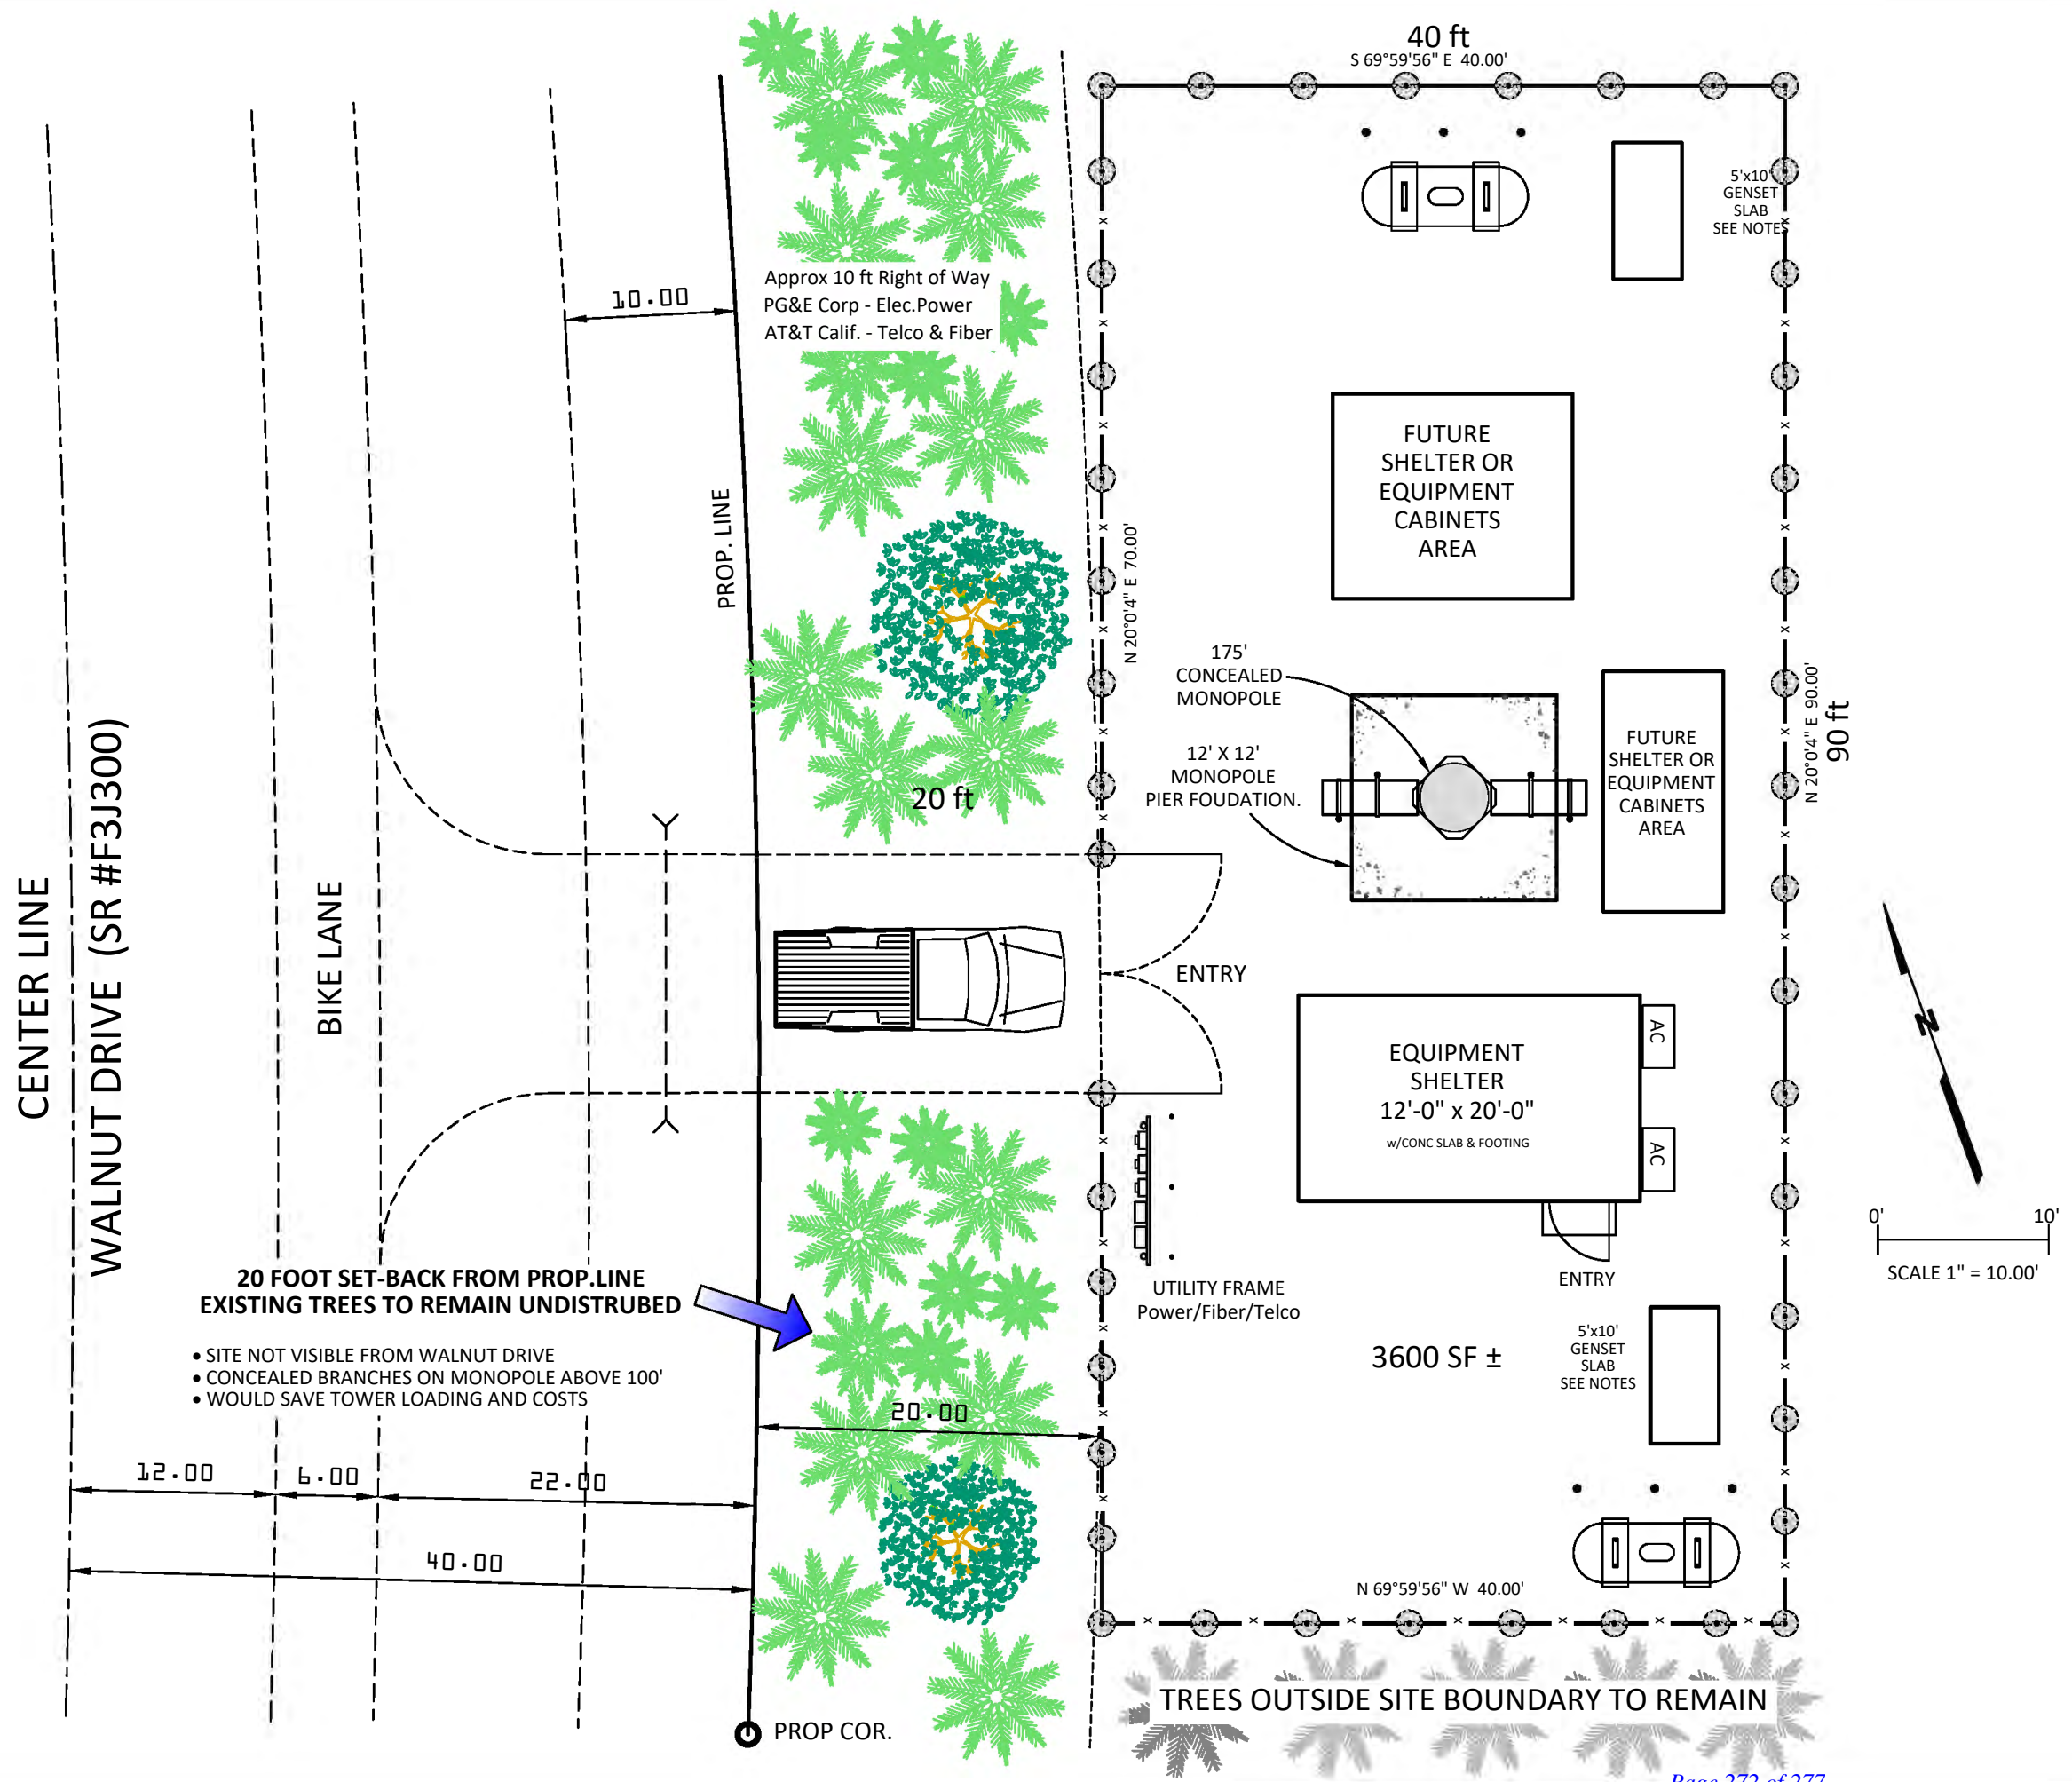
40 ft
S 69°59'56" E 40.00'

5'x10'
GENSET
SLAB
SEE NOTES

10.00

Approx 10 ft Right of Way
PG&E Corp - Elec.Power
AT&T Calif. - Telco & Fiber

FUTURE SHELTER OR EQUIPMENT CABINETS AREA

PROP. LINE

N 20°0'4" E 70.00'

175' CONCEALED MONOPOLE

12' X 12' MONOPOLE PIER FOUDATION.

FUTURE SHELTER OR EQUIPMENT CABINETS AREA

N 20°0'4" E 90.00'
90 ft

20 ft

CENTER LINE

WALNUT DRIVE (SR #F3J300)

BIKE LANE

ENTRY

EQUIPMENT SHELTER
12'-0" x 20'-0"
w/CONC SLAB & FOOTING

AC

AC

ENTRY

0'
10'
SCALE 1" = 10.00'

20 FOOT SET-BACK FROM PROP.LINE
EXISTING TREES TO REMAIN UNDISTRUBED

UTILITY FRAME
Power/Fiber/Telco

• SITE NOT VISIBLE FROM WALNUT DRIVE
• CONCEALED BRANCHES ON MONOPOLE ABOVE 100'
• WOULD SAVE TOWER LOADING AND COSTS

3600 SF ±

5'x10'
GENSET
SLAB
SEE NOTES

20.00

12.00
6.00
22.00

40.00

N 69°59'56" W 40.00'

TREES OUTSIDE SITE BOUNDARY TO REMAIN

PROP COR.

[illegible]